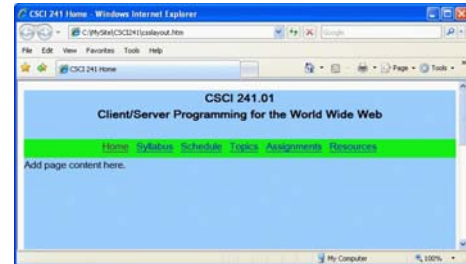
CSCI 241 Home - Windows Internet Explorer

C:\MySite\CSCI241\csslayout.htm

Google

File Edit View Favorites Tools Help

CSCI 241 Home

Page Tools

CSCI 241.01

Client/Server Programming for the World Wide Web

Home Syllabus Schedule Topics Assignments Resources

Add page content here.

My Computer

100%